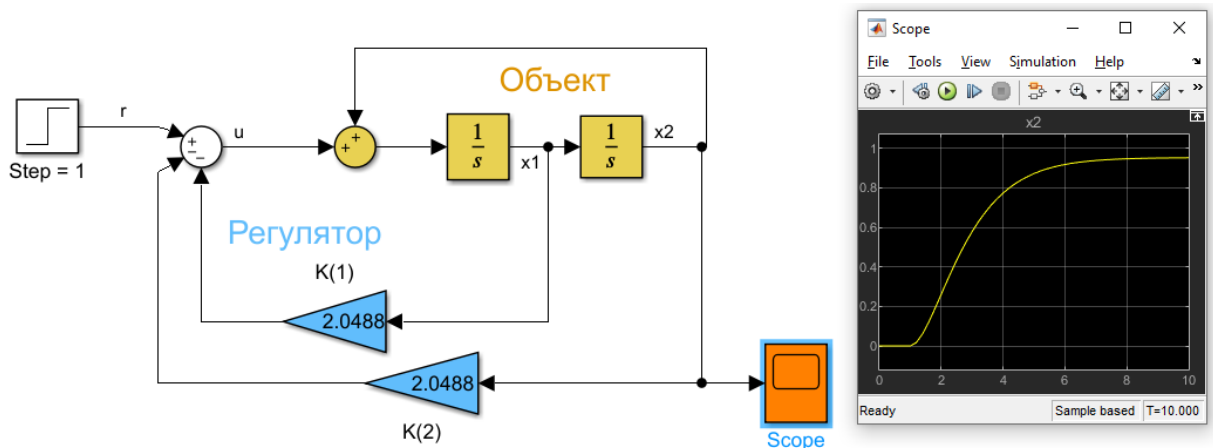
Объект

r

u

+
−
−

+
+

$\frac{1}{s}$

x1

$\frac{1}{s}$

x2

Step = 1

Регулятор

K(1)

2.0488

2.0488

K(2)

Scope

Scope

File Tools View Simulation Help

x2

1
0.8
0.6
0.4
0.2
0

0 2 4 6 8 10

Ready Sample based T=10.000